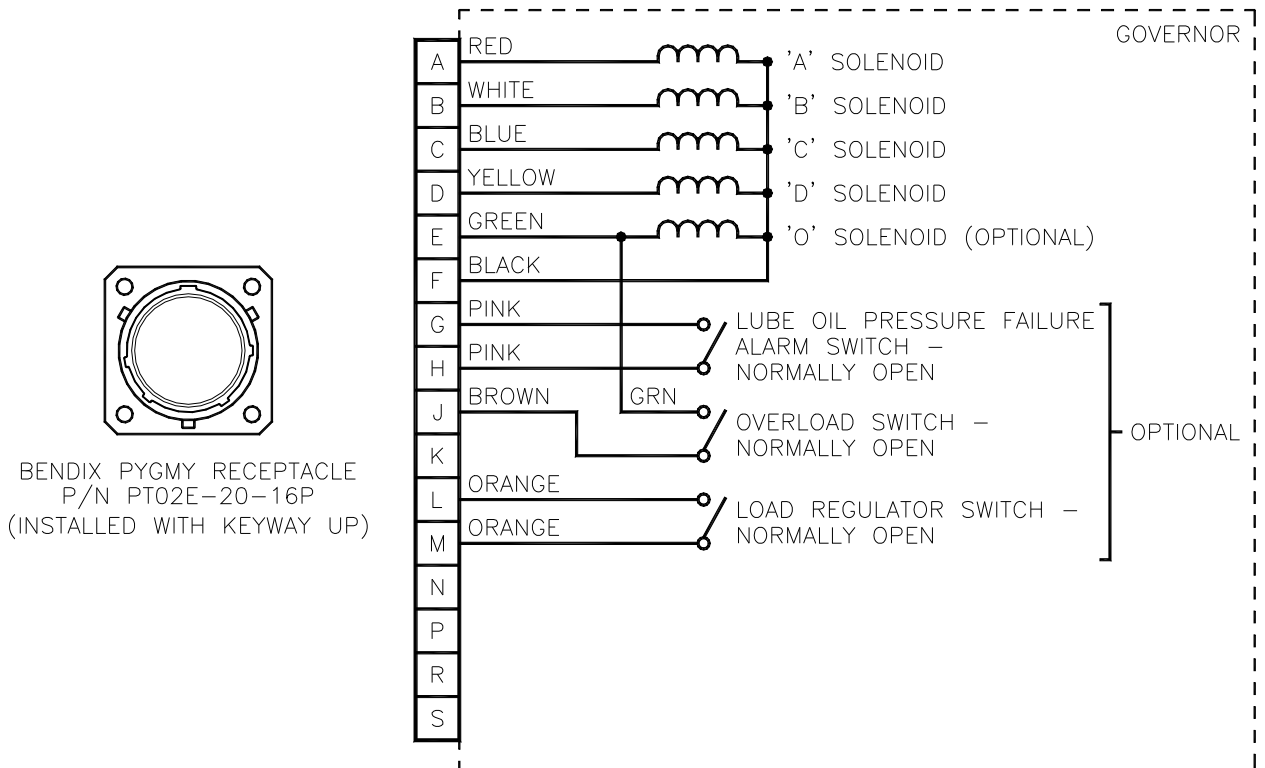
GOVERNOR

A RED 'A' SOLENOID
B WHITE 'B' SOLENOID
C BLUE 'C' SOLENOID
D YELLOW 'D' SOLENOID
E GREEN 'O' SOLENOID (OPTIONAL)
F BLACK
G PINK
H PINK
J BROWN
K
L ORANGE
M ORANGE
N
P
R
S

GRN

LUBE OIL PRESSURE FAILURE ALARM SWITCH – NORMALLY OPEN

OVERLOAD SWITCH – NORMALLY OPEN

LOAD REGULATOR SWITCH – NORMALLY OPEN

OPTIONAL

BENDIX PYGMY RECEPTACLE
P/N PT02E–20–16P
(INSTALLED WITH KEYWAY UP)